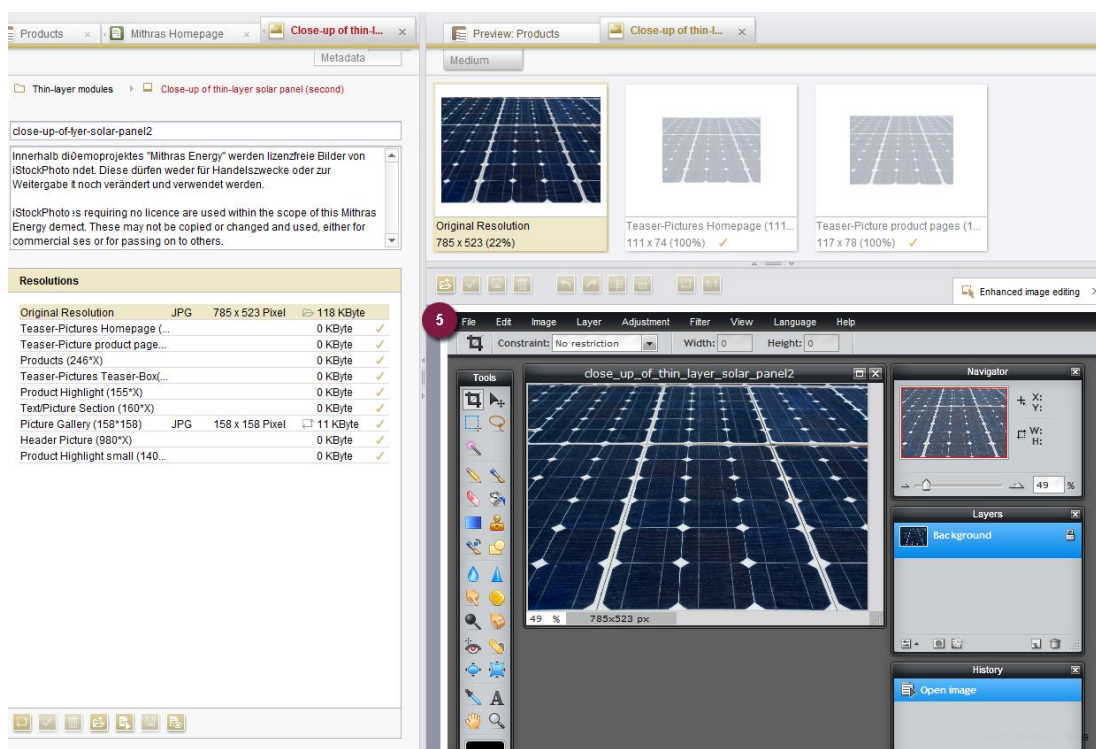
Products × Mithras Homepage × Close-up of thin-l... ×

Metadata

Thin-layer modules ▸ Close-up of thin-layer solar panel (second)

close-up-of-lyer-solar-panel2

Innerhalb diDemoprojektes "Mithras Energy" werden lizenzfreie Bilder von iStockPhoto ndet. Diese dürfen weder für Handelszwecke oder zur Weitergabe t noch verändert und verwendet werden.

iStockPhoto es requiring no licence are used within the scope of this Mithras Energy demect. These may not be copied or changed and used, either for commercial ses or for passing on to others.

Resolutions

| | | | |
|---|---|---|---|
| Original Resolution | JPG | 785 x 523 Pixel | 118 KByte |
| Teaser-Pictures Homepage (... | | | 0 KByte ✓ |
| Teaser-Picture product page... | | | 0 KByte ✓ |
| Products (246*X) | | | 0 KByte ✓ |
| Teaser-Pictures Teaser-Box(... | | | 0 KByte ✓ |
| Product Highlight (155*X) | | | 0 KByte ✓ |
| Text/Picture Section (160*X) | | | 0 KByte ✓ |
| Picture Gallery (158*158) | JPG | 158 x 158 Pixel | 11 KByte ✓ |
| Header Picture (980*X) | | | 0 KByte ✓ |
| Product Highlight small (140... | | | 0 KByte ✓ |

Preview: Products Close-up of thin-l... ×

Medium

Original Resolution
785 x 523 (22%)

Teaser-Pictures Homepage (111...
111 x 74 (100%) ✓

Teaser-Picture product pages (1...
117 x 78 (100%) ✓

Enhanced image editing

5

File Edit Image Layer Adjustment Filter View Language Help

Constraint: No restriction Width: 0 Height: 0

Tools

close_up_of_thin_layer_solar_panel2

49 % 785x523 px

Navigator

X:
Y:
W:
H:

49 %

Layers

Background

History

Open image